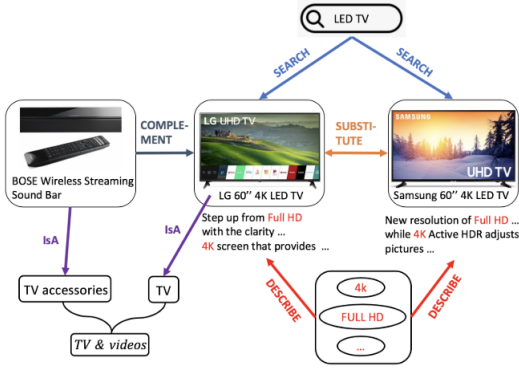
LED TV

SEARCH

SEARCH

COMPLEMENT

SUBSTITUTE

LG UHD TV

SAMSUNG

UHD TV

BOSE Wireless Streaming Sound Bar

LG 60'' 4K LED TV

Samsung 60'' 4K LED TV

Step up from Full HD with the clarity ... 4K screen that provides ...

New resolution of Full HD ... while 4K Active HDR adjusts pictures ...

IsA

IsA

TV accessories

TV

TV & videos

DESCRIBE

DESCRIBE

4k

FULL HD

...